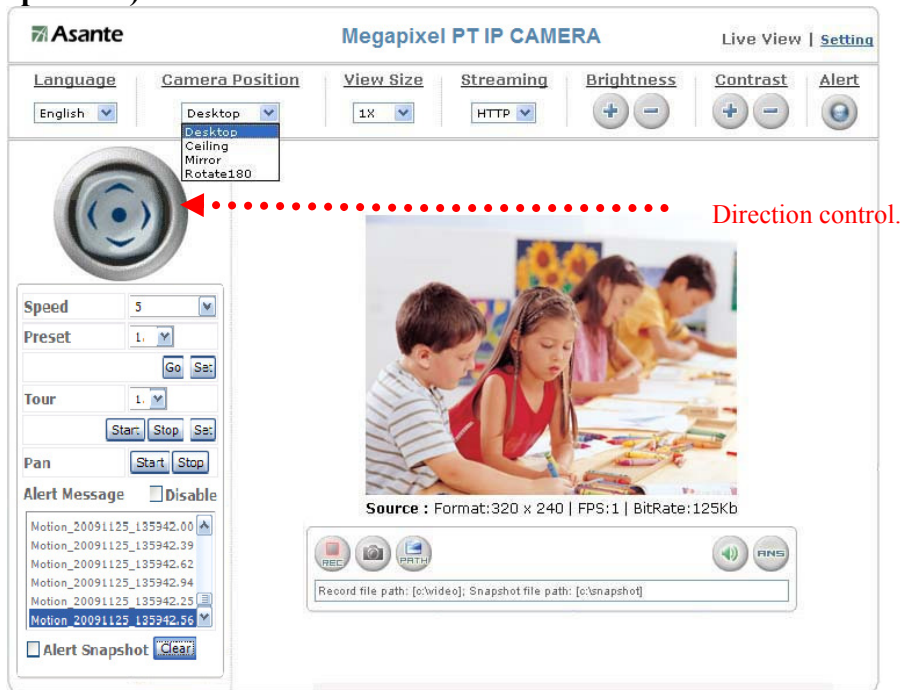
Asante

Megapixel PT IP CAMERA

Live View | Setting

Language
English

Camera Position
Desktop
Desktop
Ceiling
Mirror
Rotate180

View Size
1X

Streaming
HTTP

Brightness

Contrast

Alert

Direction control.

Speed 5
Preset 1.
Go Set
Tour 1.
Start Stop Set
Pan Start Stop
Alert Message Disable

Motion_20091125_135342.00
Motion_20091125_135342.39
Motion_20091125_135342.62
Motion_20091125_135342.94
Motion_20091125_135342.25
Motion_20091125_135342.56

Alert Snapshot Clear

Source : Format:320 x 240 | FPS:1 | BitRate:125Kb

REC PATH ANS

Record file path: [c:\video]; Snapshot file path: [c:\snapshot]